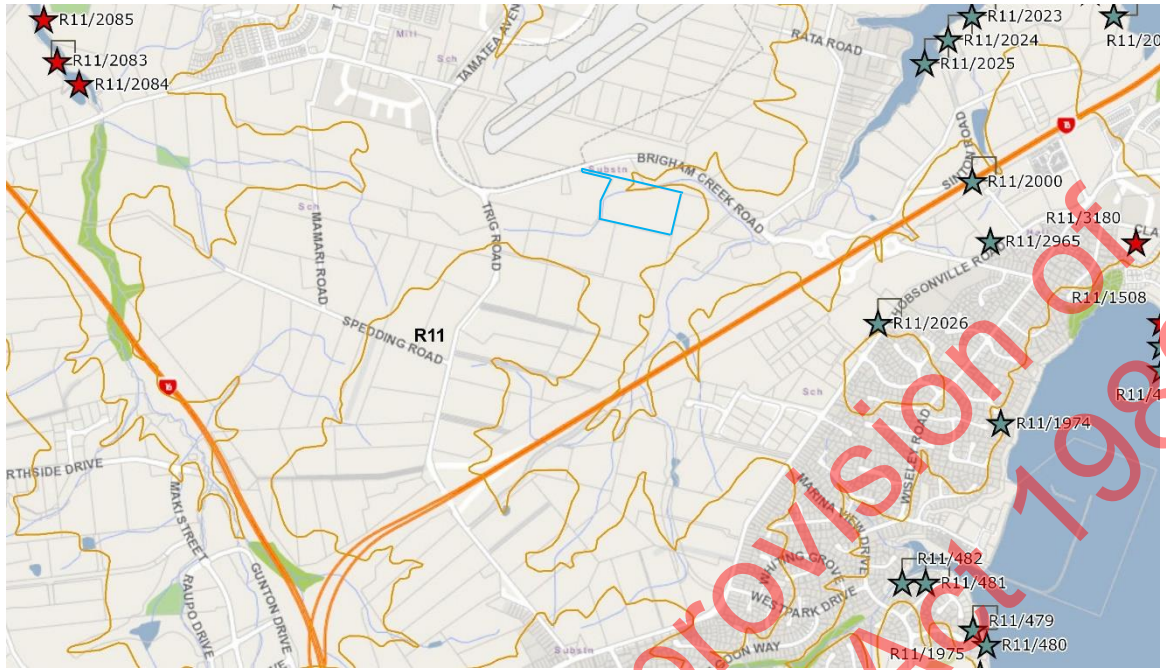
R11/2085
R11/2083
R11/2084
TAMATEA AVE
RATA ROAD
R11/2023
R11/2024
R11/2025
R11/20
Sch
SINTON ROAD
R11/2000
Substn
BRIGHAM CREEK ROAD
R11/3180
R11/2965
TRIG ROAD
Sch
MAMARI ROAD
HOBSONVILLE ROAD
R11/1508
R11/2026
R11
SPEDDING ROAD
Sch
R11/4
WISELEY ROAD
R11/1974
RTHSIDE DRIVE
MAKI STREET
MARINA VIEW DRIVE
WHITING GROVE
R11/482
R11/481
WESTPARK DRIVE
RAUPO DRIVE
GUNTON DRIVE
R11/479
R11/480
Substn
GDON WAY
R11/1975
provision of
Act 198